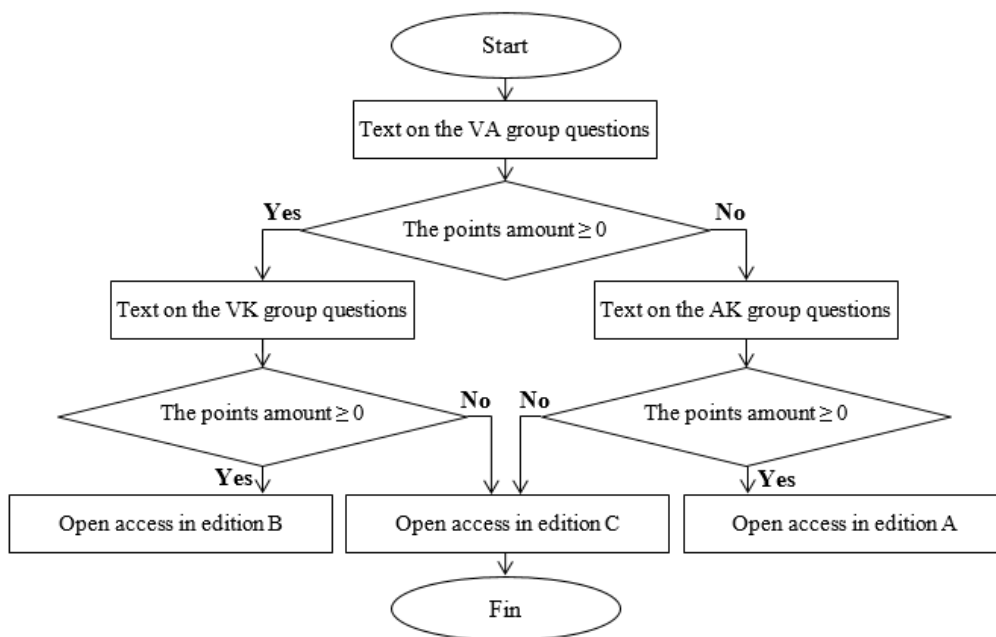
Start

Text on the VA group questions

Yes

The points amount $\geq 0$

No

Text on the VK group questions

Text on the AK group questions

The points amount $\geq 0$

No

No

The points amount $\geq 0$

Yes

Yes

Open access in edition B

Open access in edition C

Open access in edition A

Fin